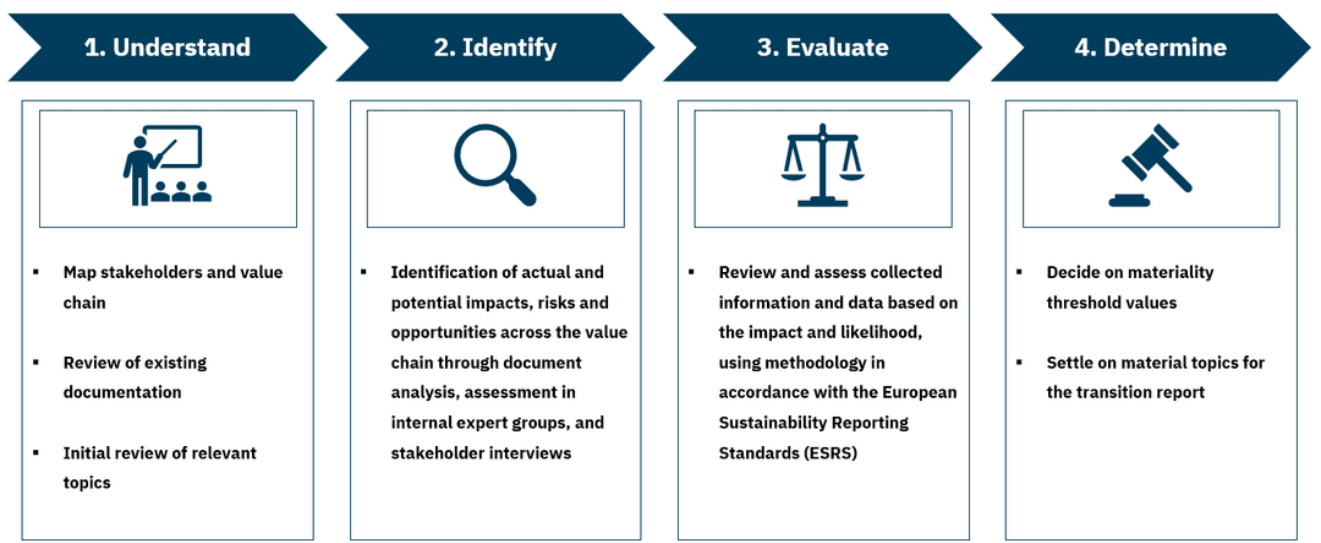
1. Understand

2. Identify

3. Evaluate

4. Determine

▪ Map stakeholders and value chain

▪ Review of existing documentation

▪ Initial review of relevant topics

▪ Identification of actual and potential impacts, risks and opportunities across the value chain through document analysis, assessment in internal expert groups, and stakeholder interviews

▪ Review and assess collected information and data based on the impact and likelihood, using methodology in accordance with the European Sustainability Reporting Standards (ESRS)

▪ Decide on materiality threshold values

▪ Settle on material topics for the transition report